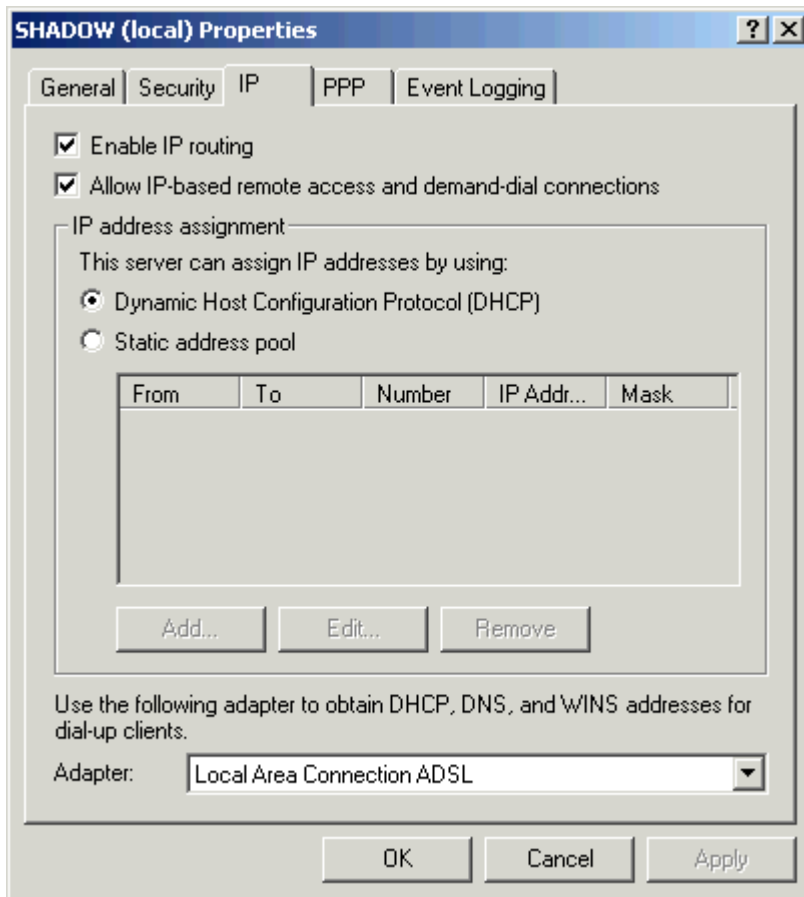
SHADOW (local) Properties

?

X

General | Security | IP | PPP | Event Logging

Enable IP routing

Allow IP-based remote access and demand-dial connections

IP address assignment

This server can assign IP addresses by using:

Dynamic Host Configuration Protocol (DHCP)

Static address pool

| From | To | Number | IP Addr... | Mask |
|---|---|---|---|---|

Add... | Edit... | Remove

Use the following adapter to obtain DHCP, DNS, and WINS addresses for dial-up clients.

Adapter: Local Area Connection ADSL

OK | Cancel | Apply